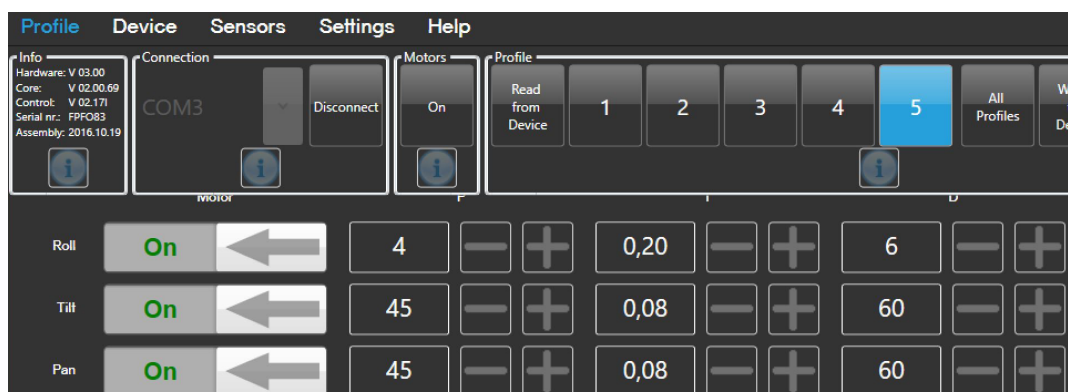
Profile Device Sensors Settings Help

Info
Hardware: V 03.00
Core: V 02.00.69
Control: V 02.17I
Serial nr.: FPFO83
Assembly: 2016.10.19

Connection
COM3
Disconnect

Motors
On

Profile
Read from Device
1
2
3
4
5
All Profiles
W
De

Motor
P
I
D

| | Motor | P | I | D |
|---|---|---|---|---|
| Roll | On | 4 | 0,20 | 6 |
| Tilt | On | 45 | 0,08 | 60 |
| Pan | On | 45 | 0,08 | 60 |